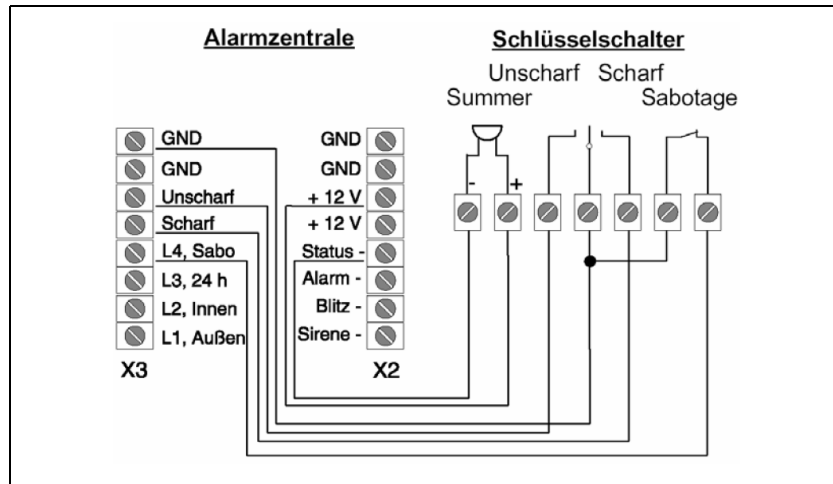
Alarmzentrale

Schlüsselschalter

Unscharf Scharf

Summer

Sabotage

GND
GND
Unscharf
Scharf
L4, Sabo
L3, 24 h
L2, Innen
L1, Außen

X3

GND
GND
+ 12 V
+ 12 V
Status -
Alarm -
Blitz -
Sirene -

X2

-
+